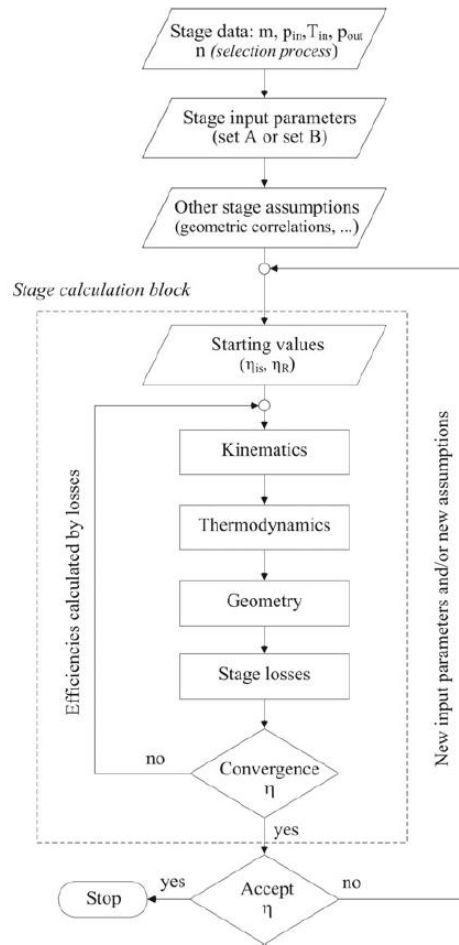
Stage data: m, $p_{in}$, $T_{in}$, $p_{out}$ n *(selection process)*

Stage input parameters (set A or set B)

Other stage assumptions (geometric correlations, ...)

*Stage calculation block*

Starting values ($\eta_{is}$, $\eta_R$)

Efficiencies calculated by losses

Kinematics

Thermodynamics

Geometry

Stage losses

no

Convergence $\eta$

yes

New input parameters and/or new assumptions

Stop

yes

Accept $\eta$

no